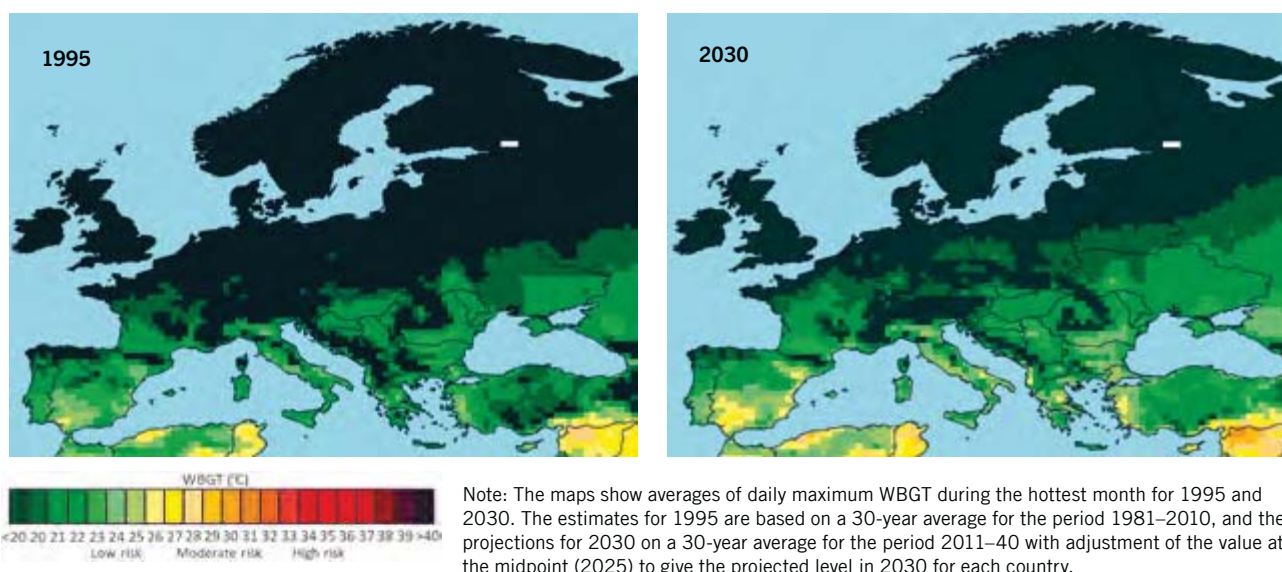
1995

2030

WBGT (°C)

<20 20 21 22 23 24 25 26 27 28 29 30 31 32 33 34 35 36 37 38 39 >40

Low risk Moderate risk High risk

Note: The maps show averages of daily maximum WBGT during the hottest month for 1995 and 2030. The estimates for 1995 are based on a 30-year average for the period 1981–2010, and the projections for 2030 on a 30-year average for the period 2011–40 with adjustment of the value at the midpoint (2025) to give the projected level in 2030 for each country.